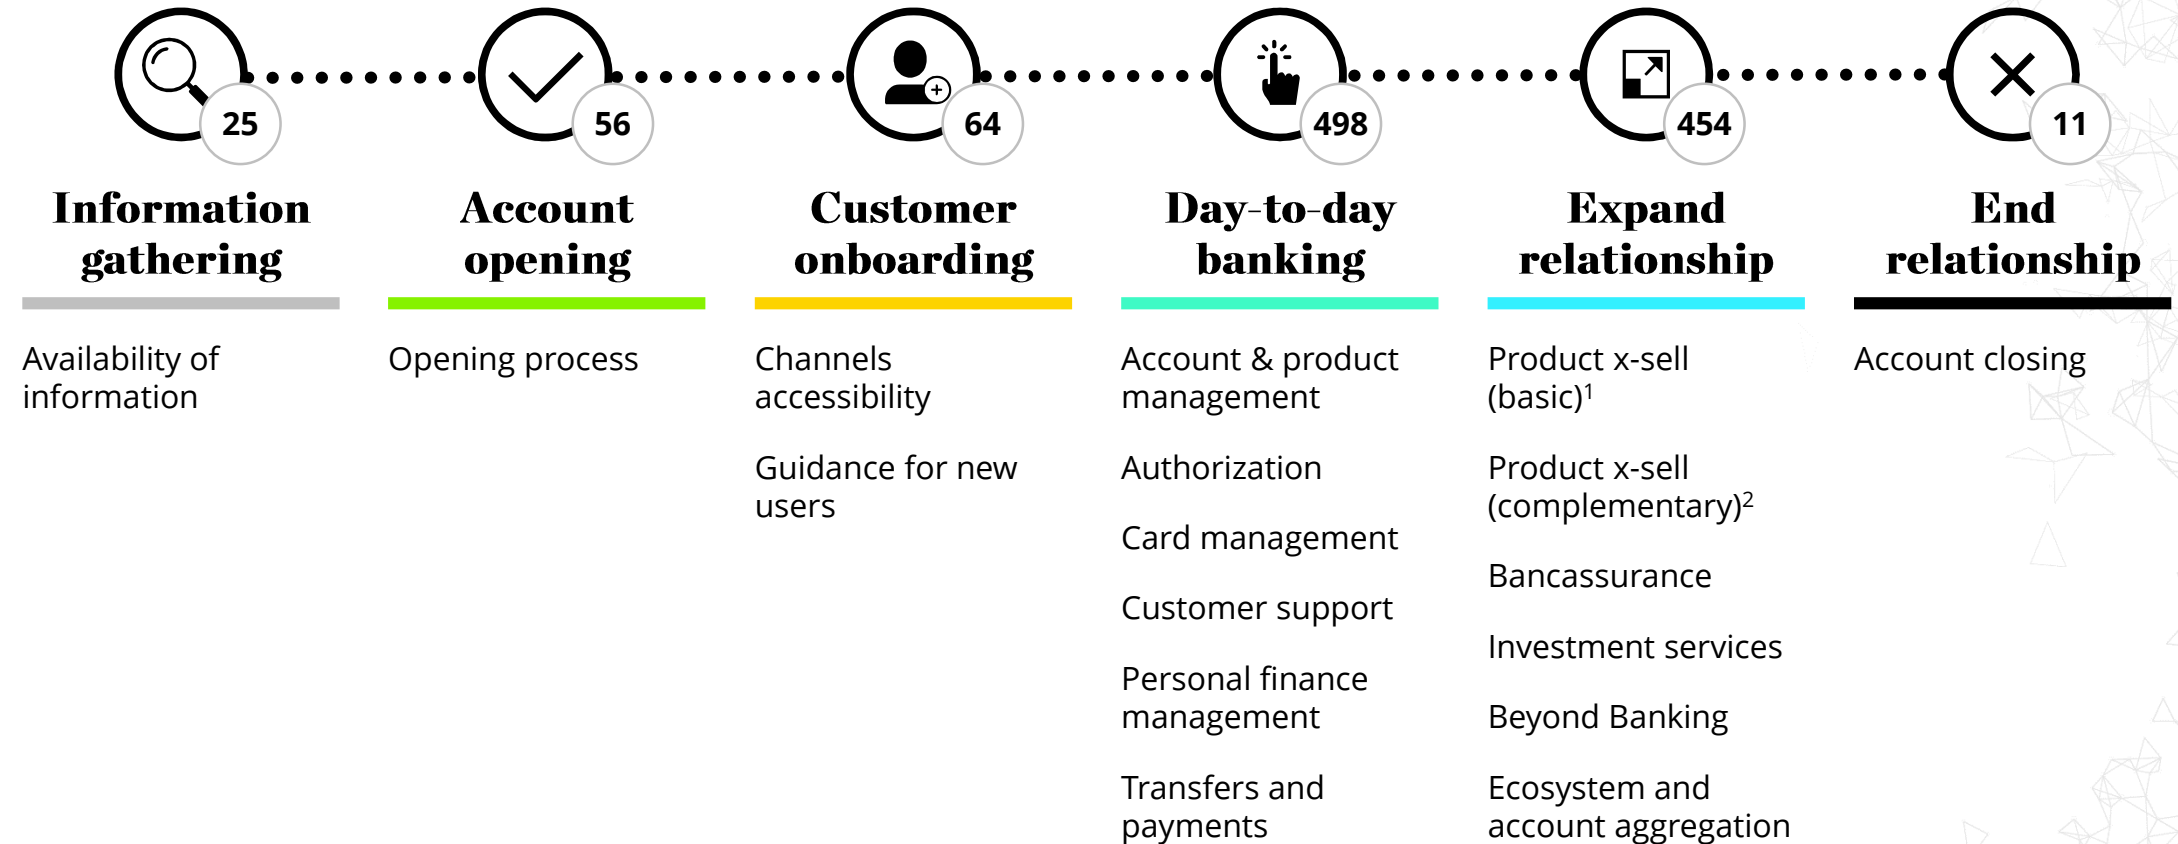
25
Information gathering
Availability of information

56
Account opening
Opening process

64
Customer onboarding
Channels accessibility

Guidance for new users

498
Day-to-day banking
Account & product management

Authorization

Card management

Customer support

Personal finance management

Transfers and payments

454
Expand relationship
Product x-sell (basic)$^1$

Product x-sell (complementary)$^2$

Bancassurance

Investment services

Beyond Banking

Ecosystem and account aggregation

11
End relationship
Account closing